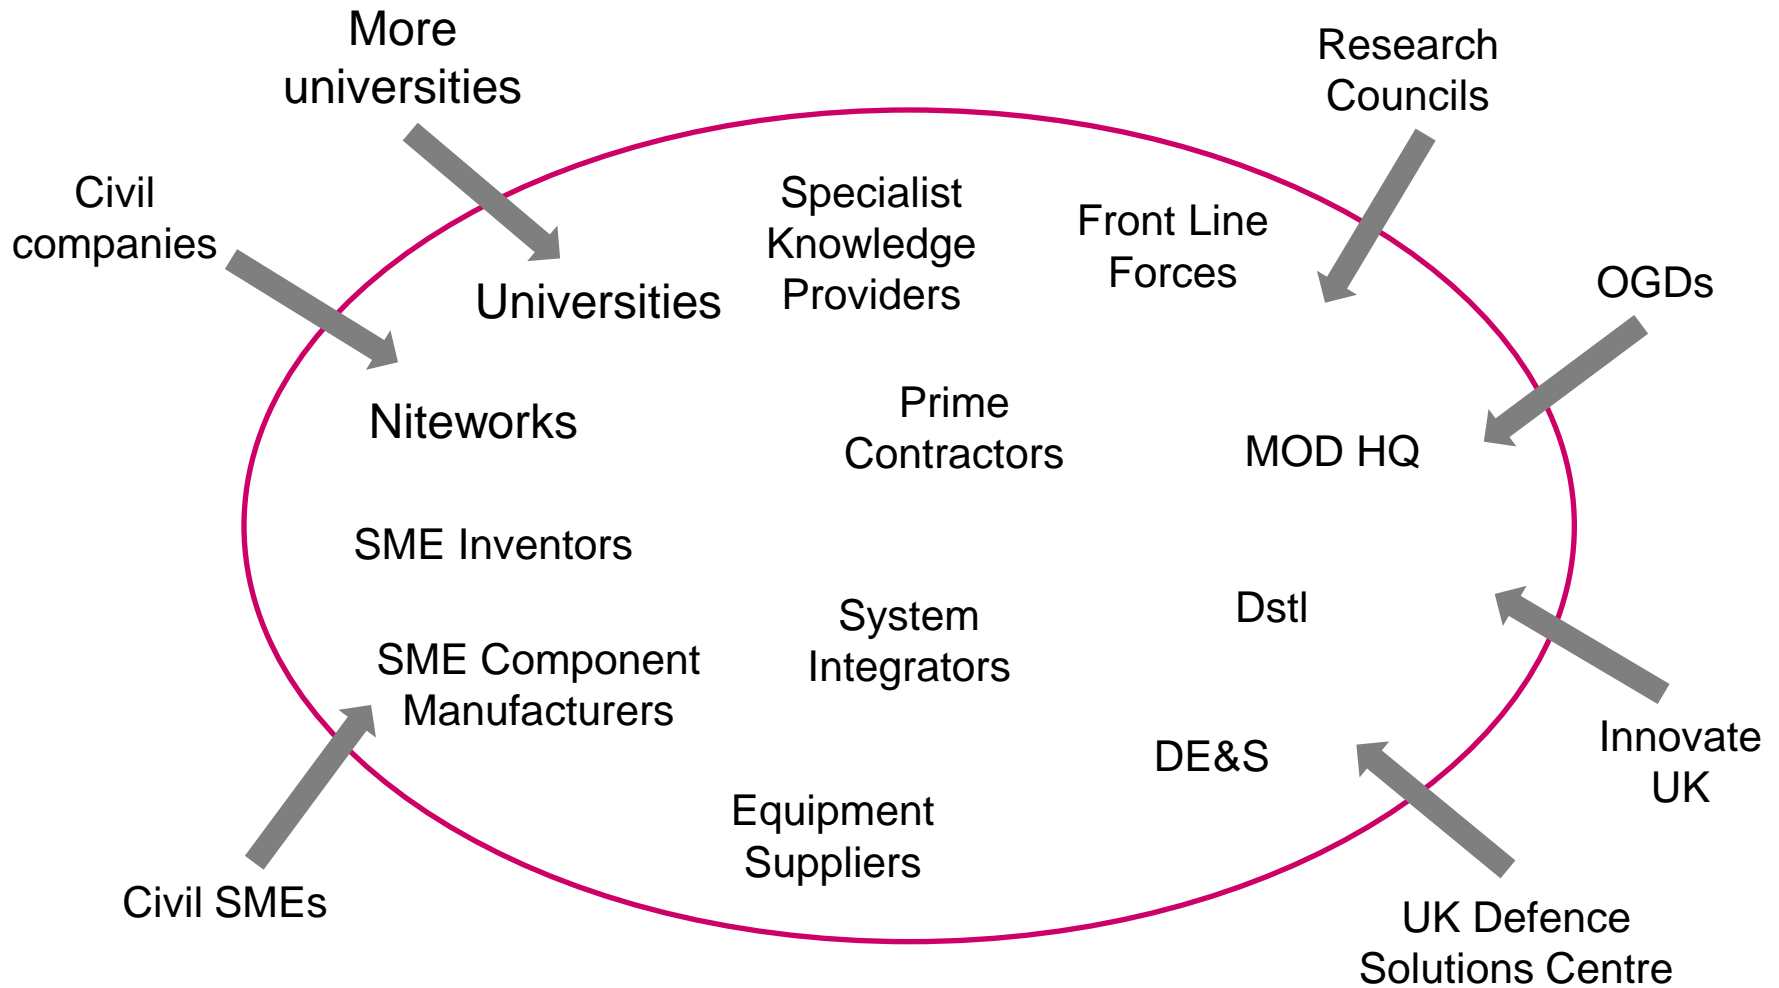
More universities

Research Councils

Civil companies

Specialist Knowledge Providers

Front Line Forces

Universities

OGDs

Niteworks

Prime Contractors

MOD HQ

SME Inventors

Dstl

System Integrators

SME Component Manufacturers

Innovate UK

DE&S

Equipment Suppliers

Civil SMEs

UK Defence Solutions Centre